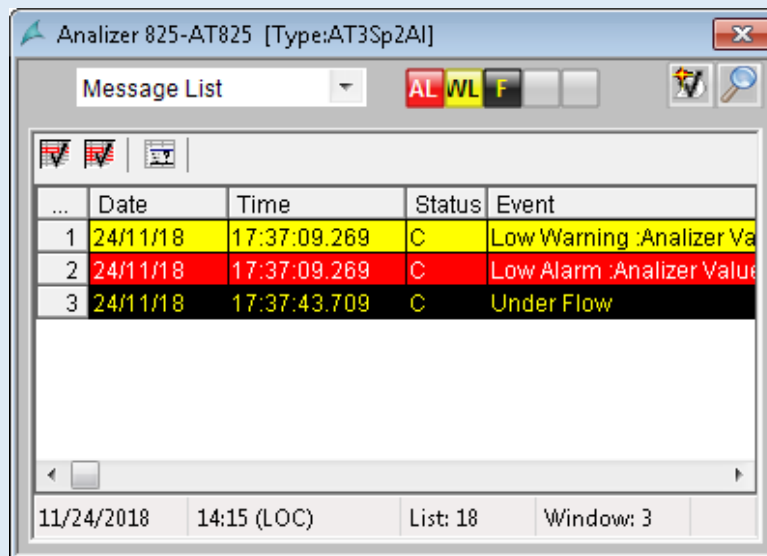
Analizer 825-AT825 [Type:AT3Sp2AI]

Message List

AL WL F

| ... | Date | Time | Status | Event |
|---|---|---|---|---|
| 1 | 24/11/18 | 17:37:09.269 | C | Low Warning :Analizer Va |
| 2 | 24/11/18 | 17:37:09.269 | C | Low Alarm :Analizer Value |
| 3 | 24/11/18 | 17:37:43.709 | C | Under Flow |

11/24/2018 | 14:15 (LOC) | List: 18 | Window: 3